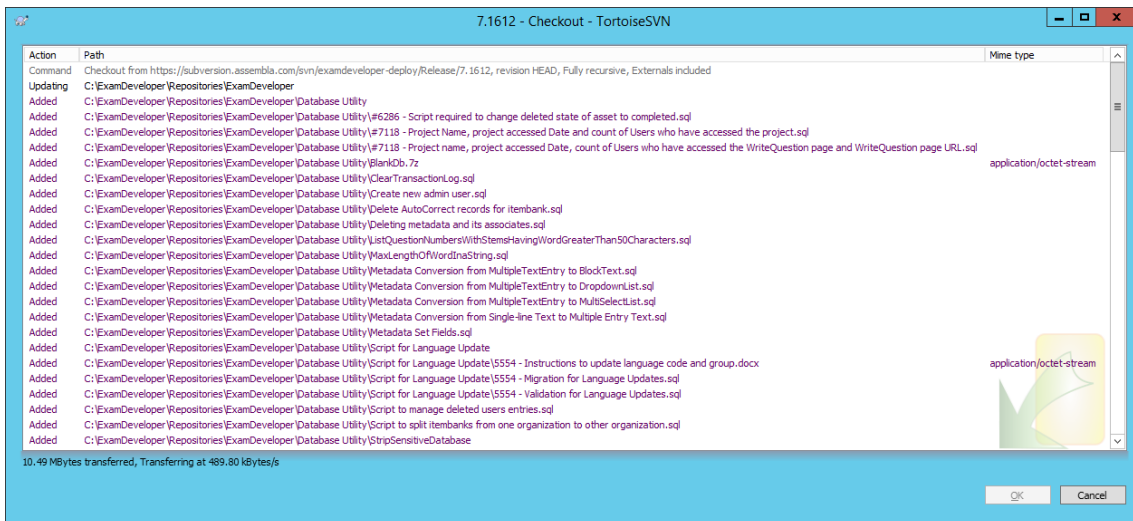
7.1612 - Checkout - TortoiseSVN

| Action | Path | Mime type |
|---|---|---|
| Command | Checkout from https://subversion.assembla.com/svn/examdeveloper-deploy/Release/7.1612, revision HEAD, Fully recursive, Externals included | |
| Updating | C:\ExamDeveloper\Repositories\ExamDeveloper | |
| Added | C:\ExamDeveloper\Repositories\ExamDeveloper\Database Utility | |
| Added | C:\ExamDeveloper\Repositories\ExamDeveloper\Database Utility\#6286 - Script required to change deleted state of asset to completed.sql | |
| Added | C:\ExamDeveloper\Repositories\ExamDeveloper\Database Utility\#7118 - Project Name, project accessed Date and count of Users who have accessed the project.sql | |
| Added | C:\ExamDeveloper\Repositories\ExamDeveloper\Database Utility\#7118 - Project name, project accessed Date, count of Users who have accessed the WriteQuestion page and WriteQuestion page URL.sql | |
| Added | C:\ExamDeveloper\Repositories\ExamDeveloper\Database Utility\BlankDb.7z | application/octet-stream |
| Added | C:\ExamDeveloper\Repositories\ExamDeveloper\Database Utility\ClearTransactionLog.sql | |
| Added | C:\ExamDeveloper\Repositories\ExamDeveloper\Database Utility\Create new admin user.sql | |
| Added | C:\ExamDeveloper\Repositories\ExamDeveloper\Database Utility\Delete AutoCorrect records for itembank.sql | |
| Added | C:\ExamDeveloper\Repositories\ExamDeveloper\Database Utility\Deleting metadata and its associates.sql | |
| Added | C:\ExamDeveloper\Repositories\ExamDeveloper\Database Utility\ListQuestionNumbersWithStemsHavingWordGreaterThan50Characters.sql | |
| Added | C:\ExamDeveloper\Repositories\ExamDeveloper\Database Utility\MaxLengthOfWordInaString.sql | |
| Added | C:\ExamDeveloper\Repositories\ExamDeveloper\Database Utility\Metadata Conversion from MultipleTextEntry to BlockText.sql | |
| Added | C:\ExamDeveloper\Repositories\ExamDeveloper\Database Utility\Metadata Conversion from MultipleTextEntry to DropdownList.sql | |
| Added | C:\ExamDeveloper\Repositories\ExamDeveloper\Database Utility\Metadata Conversion from MultipleTextEntry to MultiSelectList.sql | |
| Added | C:\ExamDeveloper\Repositories\ExamDeveloper\Database Utility\Metadata Conversion from Single-line Text to Multiple Entry Text.sql | |
| Added | C:\ExamDeveloper\Repositories\ExamDeveloper\Database Utility\Metadata Set Fields.sql | |
| Added | C:\ExamDeveloper\Repositories\ExamDeveloper\Database Utility\Script for Language Update | |
| Added | C:\ExamDeveloper\Repositories\ExamDeveloper\Database Utility\Script for Language Update\5554 - Instructions to update language code and group.docx | application/octet-stream |
| Added | C:\ExamDeveloper\Repositories\ExamDeveloper\Database Utility\Script for Language Update\5554 - Migration for Language Updates.sql | |
| Added | C:\ExamDeveloper\Repositories\ExamDeveloper\Database Utility\Script for Language Update\5554 - Validation for Language Updates.sql | |
| Added | C:\ExamDeveloper\Repositories\ExamDeveloper\Database Utility\Script to manage deleted users entries.sql | |
| Added | C:\ExamDeveloper\Repositories\ExamDeveloper\Database Utility\Script to split itembanks from one organization to other organization.sql | |
| Added | C:\ExamDeveloper\Repositories\ExamDeveloper\Database Utility\StripSensitiveDatabase | |

10.49 MBytes transferred, Transferring at 489.80 kBytes/s

OK Cancel